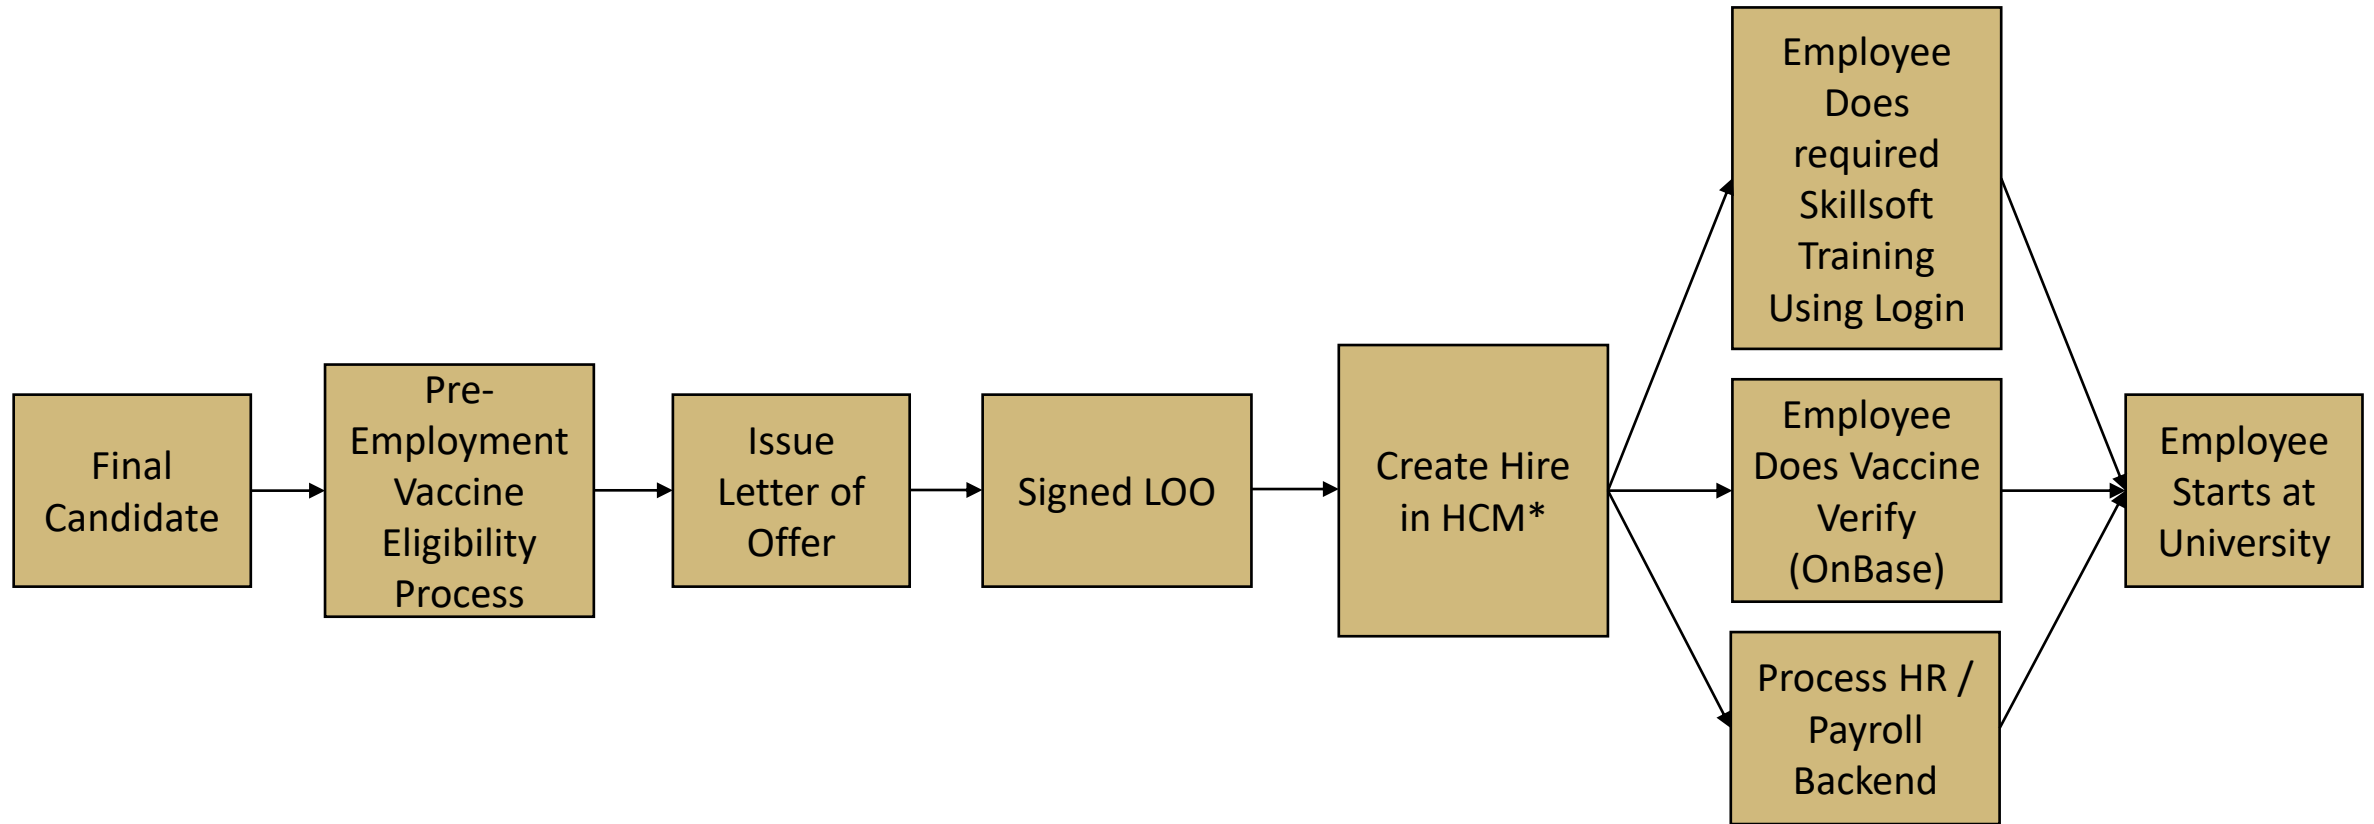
Final Candidate

Pre-Employment Vaccine Eligibility Process

Issue Letter of Offer

Signed LOO

Create Hire in HCM*

Employee Does required Skillsoft Training Using Login

Employee Does Vaccine Verify (OnBase)

Process HR / Payroll Backend

Employee Starts at University